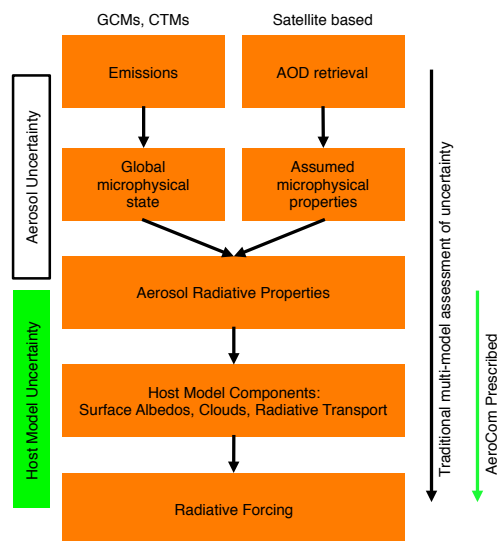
GCMs, CTMs

Satellite based

Aerosol Uncertainty

Emissions

AOD retrieval

Global microphysical state

Assumed microphysical properties

Aerosol Radiative Properties

Host Model Uncertainty

Host Model Components: Surface Albedos, Clouds, Radiative Transport

Radiative Forcing

Traditional multi-model assessment of uncertainty

AeroCom Prescribed